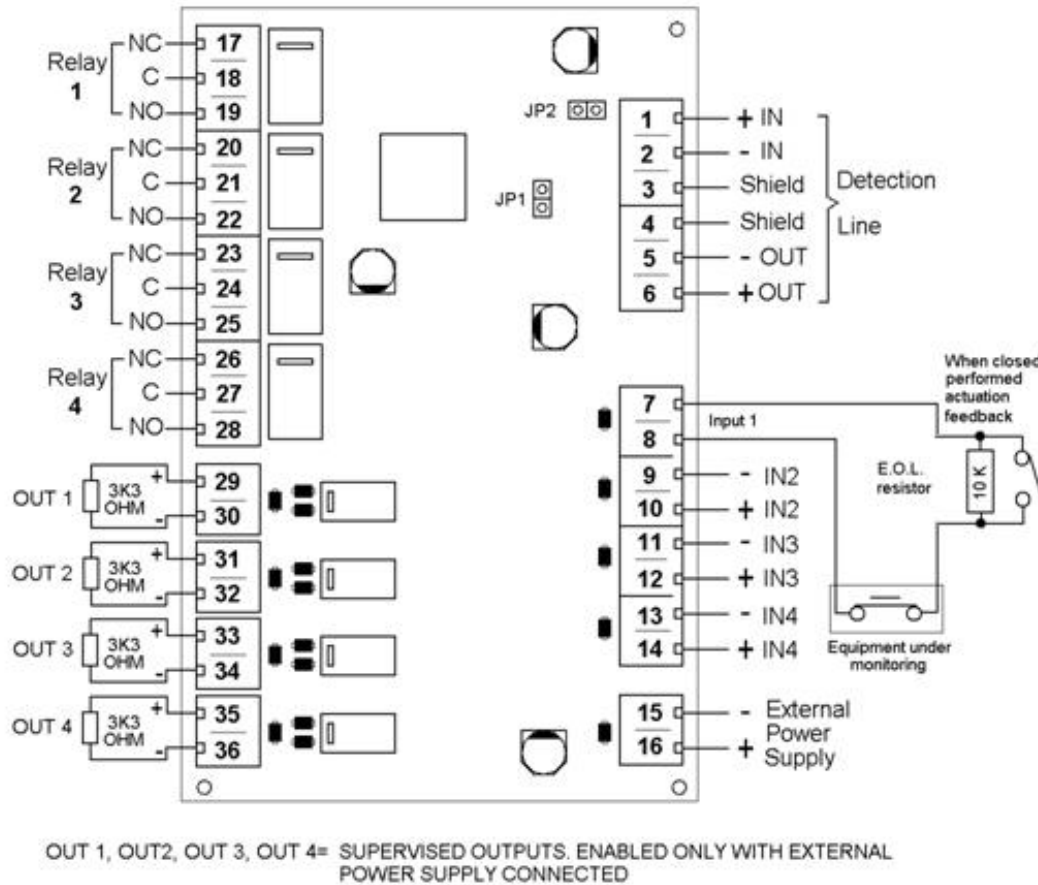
Relay 1
NC 17
C 18
NO 19

Relay 2
NC 20
C 21
NO 22

Relay 3
NC 23
C 24
NO 25

Relay 4
NC 26
C 27
NO 28

OUT 1 3K3 OHM + 29 - 30
OUT 2 3K3 OHM + 31 - 32
OUT 3 3K3 OHM + 33 - 34
OUT 4 3K3 OHM + 35 - 36

JP2
JP1

1 + IN
2 - IN
3 Shield
4 Shield
5 - OUT
6 + OUT
Detection Line

7
8
Input 1
When closed performed actuation feedback
E.O.L. resistor
10 K
9 - IN2
10 + IN2
11 - IN3
12 + IN3
13 - IN4
14 + IN4
Equipment under monitoring

15 - External
16 + Power Supply

OUT 1, OUT2, OUT 3, OUT 4= SUPERVISED OUTPUTS. ENABLED ONLY WITH EXTERNAL POWER SUPPLY CONNECTED